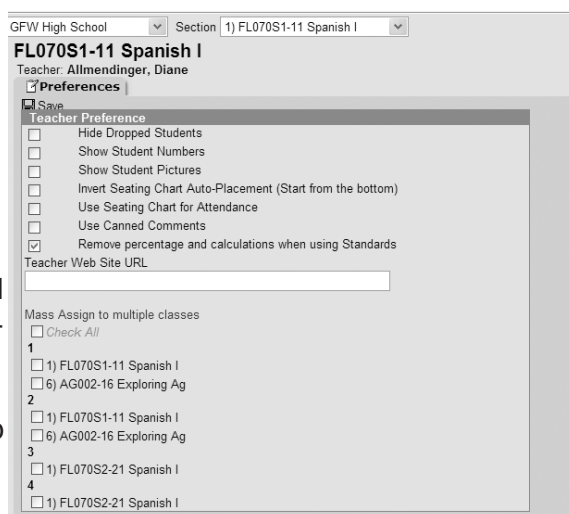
GFW High School
Section 1) FL070S1-11 Spanish I

FL070S1-11 Spanish I

Teacher: Allmendinger, Diane

Preferences

Save

Teacher Preference

Hide Dropped Students

Show Student Numbers

Show Student Pictures

Invert Seating Chart Auto-Placement (Start from the bottom)

Use Seating Chart for Attendance

Use Canned Comments

Remove percentage and calculations when using Standards

Teacher Web Site URL

Mass Assign to multiple classes

Check All

1

1) FL070S1-11 Spanish I

6) AG002-16 Exploring Ag

2

1) FL070S1-11 Spanish I

6) AG002-16 Exploring Ag

3

1) FL070S2-21 Spanish I

4

1) FL070S2-21 Spanish I